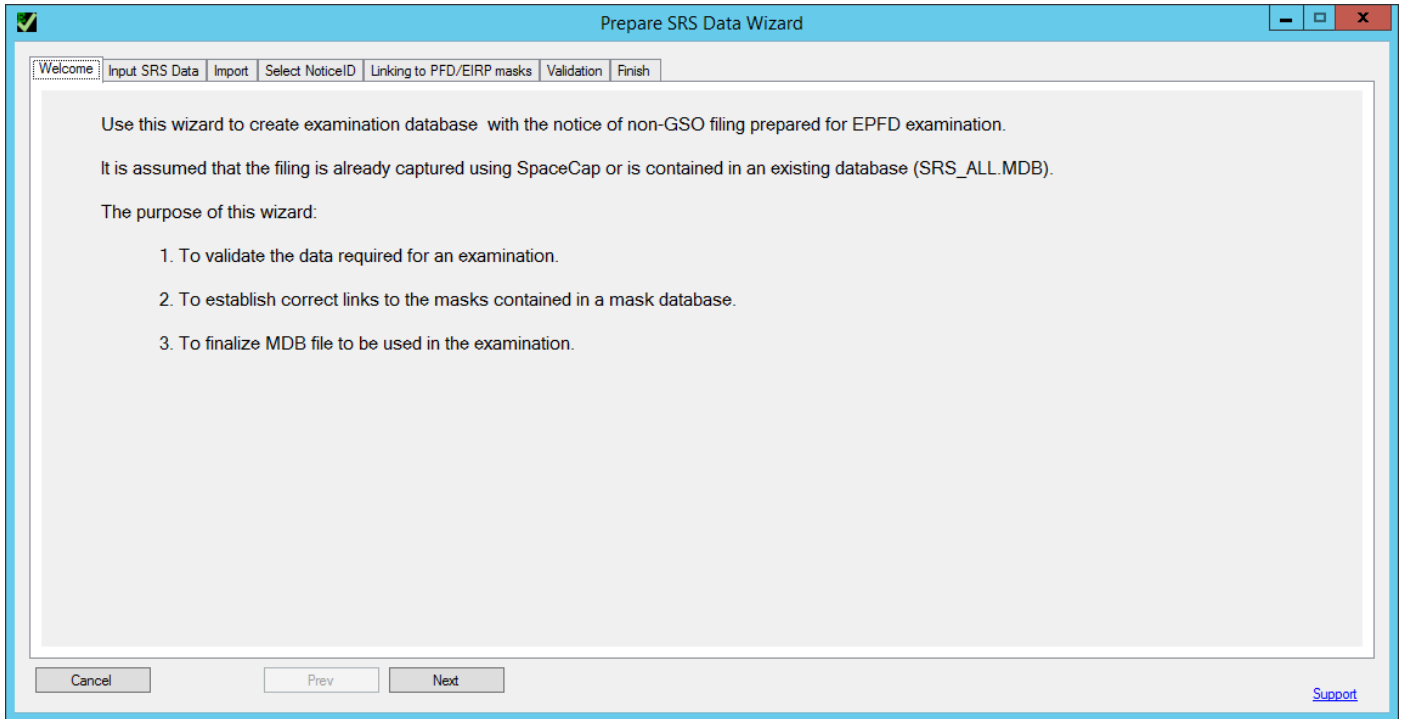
Prepare SRS Data Wizard

Welcome | Input SRS Data | Import | Select NoticeID | Linking to PFD/EIRP masks | Validation | Finish

Use this wizard to create examination database with the notice of non-GSO filing prepared for EPFD examination.

It is assumed that the filing is already captured using SpaceCap or is contained in an existing database (SRS_ALL.MDB).

The purpose of this wizard:

1. To validate the data required for an examination.

2. To establish correct links to the masks contained in a mask database.

3. To finalize MDB file to be used in the examination.

Cancel

Prev

Next

Support